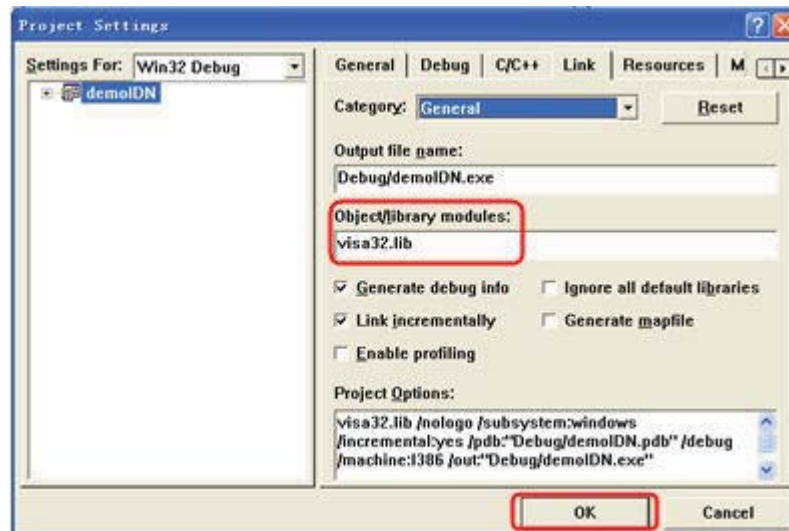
Project Settings

Settings For: Win32 Debug

demoIDN

General | Debug | C/C++ | Link | Resources | M

Category: General

Reset

Output file name:

Debug/demoIDN.exe

Object/library modules:

visa32.lib

Generate debug info

Ignore all default libraries

Link incrementally

Generate mapfile

Enable profiling

Project Options:

visa32.lib /nologo /subsystem:windows /incremental:yes /pdb:"Debug/demoIDN.pdb" /debug /machine:I386 /out:"Debug/demoIDN.exe"

OK

Cancel